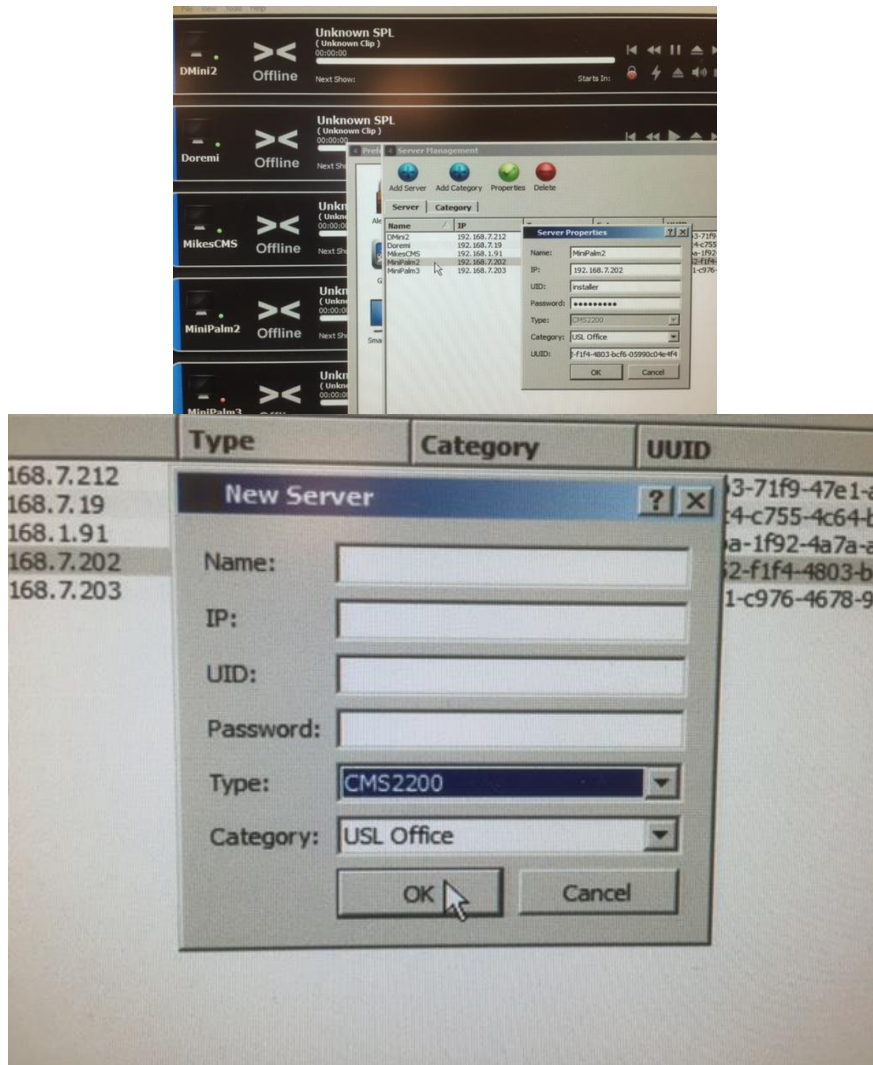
DMini2
Offline
Unknown SPL
( Unknown Clip )
00:00:00
Next Show:
Starts In:

Doremi
Offline
Unknown SPL
( Unknown Clip )
00:00:00
Next Sh

MikesCMS
Offline
Unkn
( Unkn
00:00:00
Next Sh

MiniPalm2
Offline
Unkn
( Unkn
00:00:00
Next Sh

MiniPalm3
Unkn
( Unkn
00:00:00

Server Management
Add Server
Add Category
Properties
Delete
Server
Category

| Name | IP |
|---|---|
| DMini2 | 192.168.7.212 |
| Doremi | 192.168.7.19 |
| MikesCMS | 192.168.1.91 |
| MiniPalm2 | 192.168.7.202 |
| MiniPalm3 | 192.168.7.203 |

Server Properties
Name: MiniPalm2
IP: 192.168.7.202
UID: installer
Password: ••••••••••
Type: CMS2200
Category: USL Office
UUID: -f1f4-4803-bcf6-05990c04e4f4
OK
Cancel

Type
Category
UUID
168.7.212
168.7.19
168.1.91
168.7.202
168.7.203
3-71f9-47e1-
4-c755-4c64-
a-1f92-4a7a-
2-f1f4-4803-
1-c976-4678-9

New Server
?
Name:
IP:
UID:
Password:
Type: CMS2200
Category: USL Office
OK
Cancel